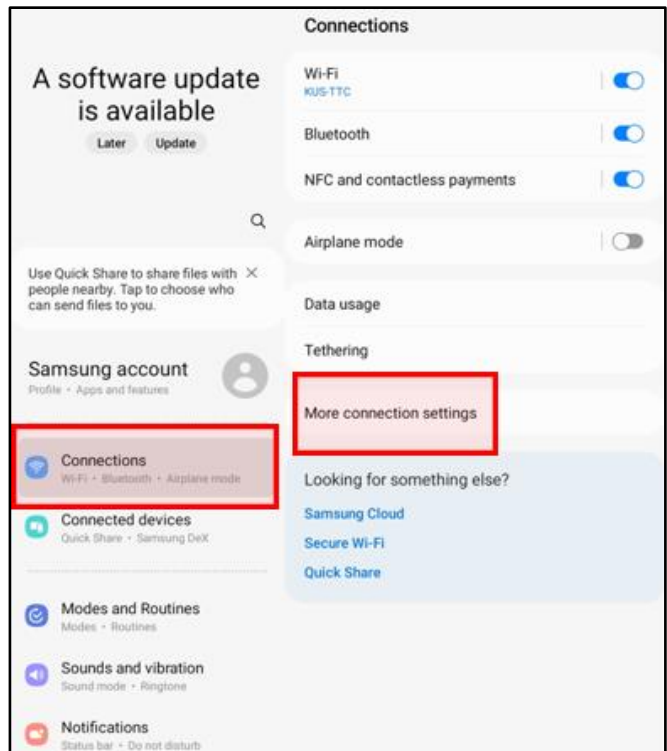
A software update is available

Later Update

Use Quick Share to share files with people nearby. Tap to choose who can send files to you.

Samsung account
Profile • Apps and features

Connections
Wi-Fi • Bluetooth • Airplane mode

Connected devices
Quick Share • Samsung DeX

Modes and Routines
Modes • Routines

Sounds and vibration
Sound mode • Ringtone

Notifications
Status bar • Do not disturb

Connections

Wi-Fi
KUS-TTC

Bluetooth

NFC and contactless payments

Airplane mode

Data usage

Tethering

More connection settings

Looking for something else?

Samsung Cloud

Secure Wi-Fi

Quick Share